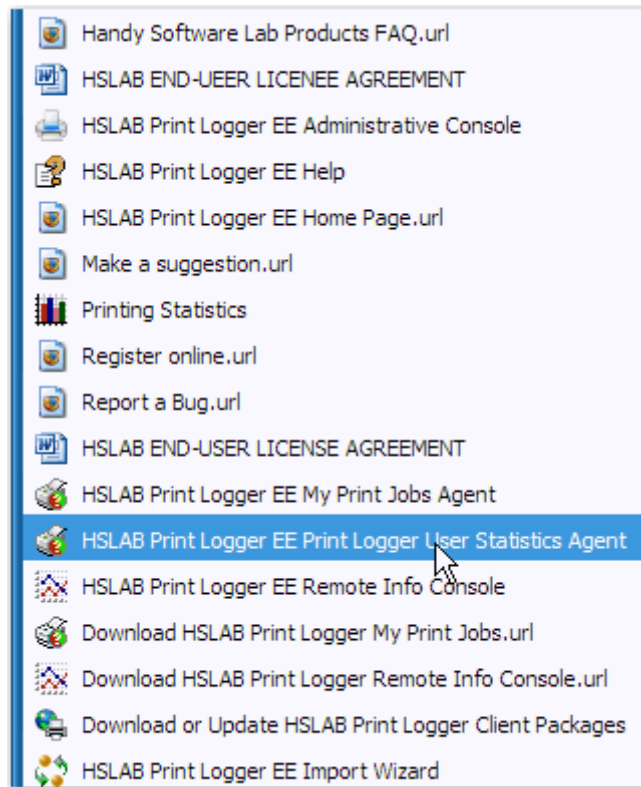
Handy Software Lab Products FAQ.url
HSLAB END-UEER LICENEE AGREEMENT
HSLAB Print Logger EE Administrative Console
HSLAB Print Logger EE Help
HSLAB Print Logger EE Home Page.url
Make a suggestion.url
Printing Statistics
Register online.url
Report a Bug.url
HSLAB END-USER LICENSE AGREEMENT
HSLAB Print Logger EE My Print Jobs Agent
HSLAB Print Logger EE Print Logger User Statistics Agent
HSLAB Print Logger EE Remote Info Console
Download HSLAB Print Logger My Print Jobs.url
Download HSLAB Print Logger Remote Info Console.url
Download or Update HSLAB Print Logger Client Packages
HSLAB Print Logger EE Import Wizard